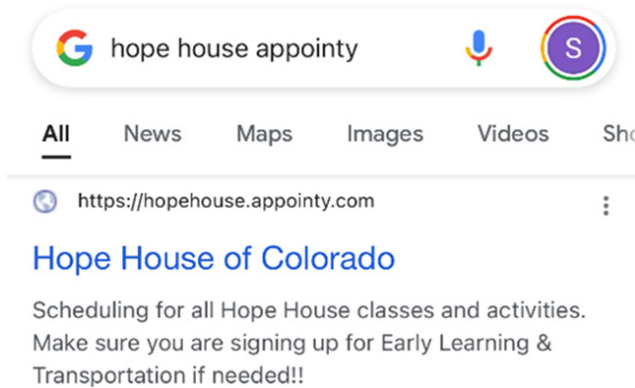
G hope house appointy

S

All News Maps Images Videos Sho

https://hopehouse.appointy.com

Hope House of Colorado

Scheduling for all Hope House classes and activities. Make sure you are signing up for Early Learning & Transportation if needed!!